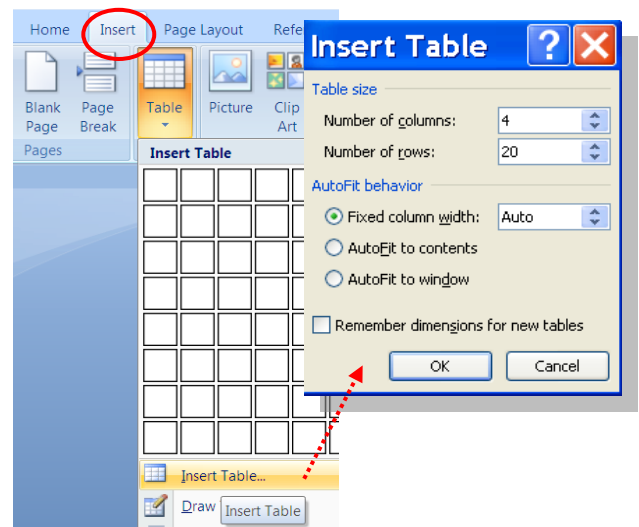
Home Insert Page Layout Refe

Blank Page
Page Break
Pages

Table

Picture

Clip Art

Insert Table

Insert Table...

Draw

Insert Table

Insert Table

Table size

Number of columns: 4

Number of rows: 20

AutoFit behavior

Fixed column width: Auto

AutoFit to contents

AutoFit to window

Remember dimensions for new tables

OK

Cancel